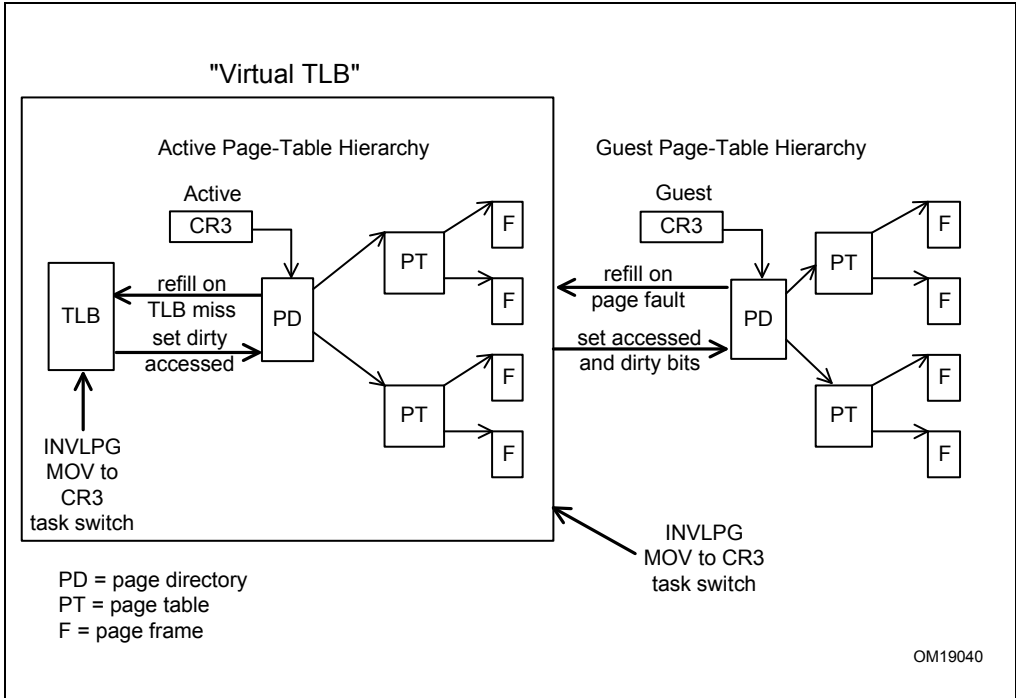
"Virtual TLB"

Active Page-Table Hierarchy

Active
CR3

TLB

refill on
TLB miss

set dirty
accessed

PD

PT

F

F

PT

F

F

INVLPG
MOV to
CR3
task switch

Guest Page-Table Hierarchy

Guest
CR3

refill on
page fault

set accessed
and dirty bits

PD

PT

F

F

PT

F

F

INVLPG
MOV to CR3
task switch

PD = page directory
PT = page table
F = page frame

OM19040